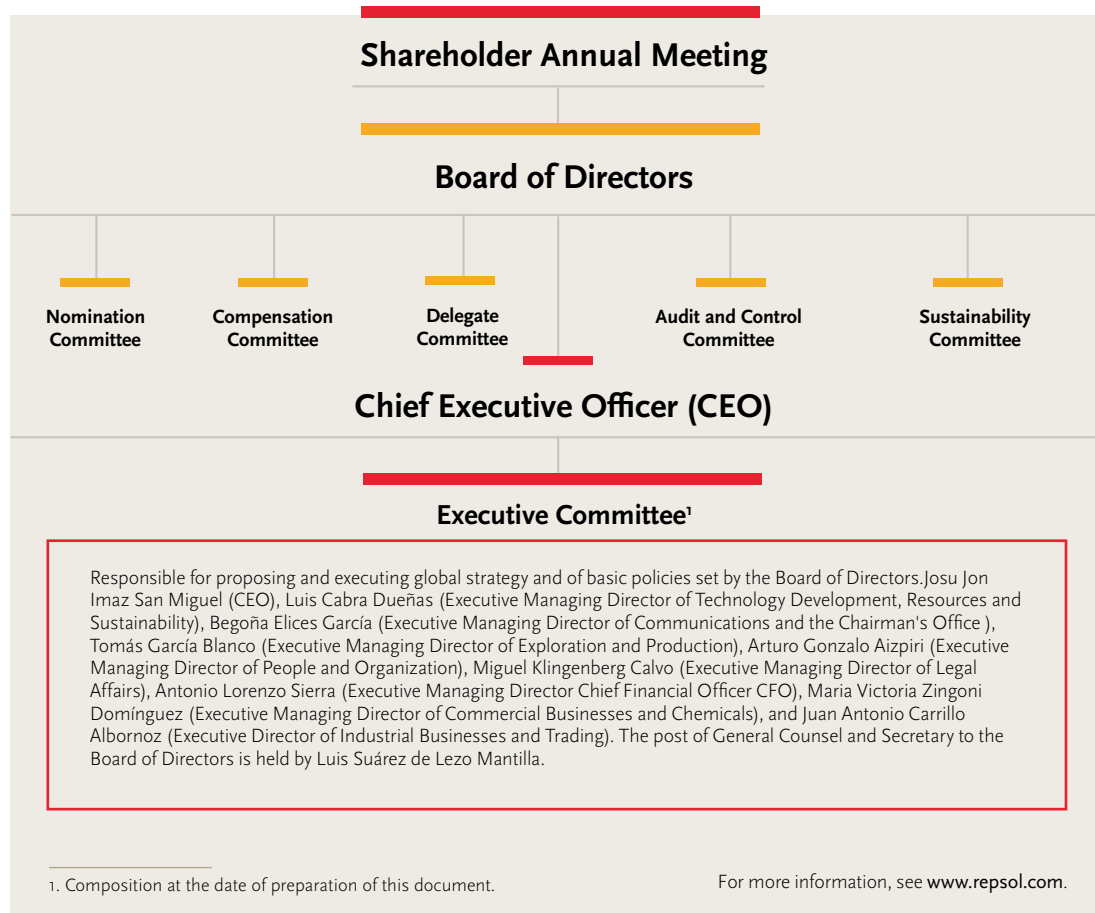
Shareholder Annual Meeting

Board of Directors

Nomination Committee

Compensation Committee

Delegate Committee

Audit and Control Committee

Sustainability Committee

Chief Executive Officer (CEO)

Executive Committee¹

Responsible for proposing and executing global strategy and of basic policies set by the Board of Directors.Josu Jon Imaz San Miguel (CEO), Luis Cabra Dueñas (Executive Managing Director of Technology Development, Resources and Sustainability), Begoña Elices García (Executive Managing Director of Communications and the Chairman's Office ), Tomás García Blanco (Executive Managing Director of Exploration and Production), Arturo Gonzalo Aizpiri (Executive Managing Director of People and Organization), Miguel Klingenberg Calvo (Executive Managing Director of Legal Affairs), Antonio Lorenzo Sierra (Executive Managing Director Chief Financial Officer CFO), Maria Victoria Zingoni Domínguez (Executive Managing Director of Commercial Businesses and Chemicals), and Juan Antonio Carrillo Albornoz (Executive Director of Industrial Businesses and Trading). The post of General Counsel and Secretary to the Board of Directors is held by Luis Suárez de Lezo Mantilla.

1. Composition at the date of preparation of this document.

For more information, see www.repsol.com.